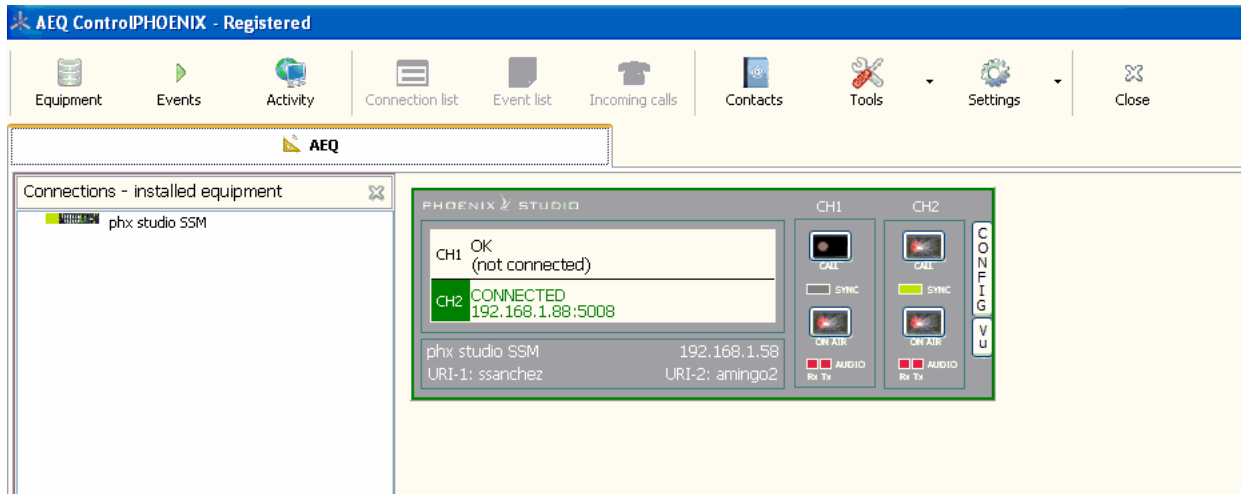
AEQ ControlPHOENIX - Registered

Equipment Events Activity Connection list Event list Incoming calls Contacts Tools Settings Close

AEQ

Connections - installed equipment

phx studio SSM

PHOENIX STUDIO

CH1 CH2

CH1 OK
(not connected)

CH2 CONNECTED
192.168.1.88:5008

phx studio SSM 192.168.1.58
URI-1: ssanchez URI-2: amingo2

CALL
SYNC
ON AIR
AUDIO
Rx Tx

CALL
SYNC
ON AIR
AUDIO
Rx Tx

CONFIG

Vu